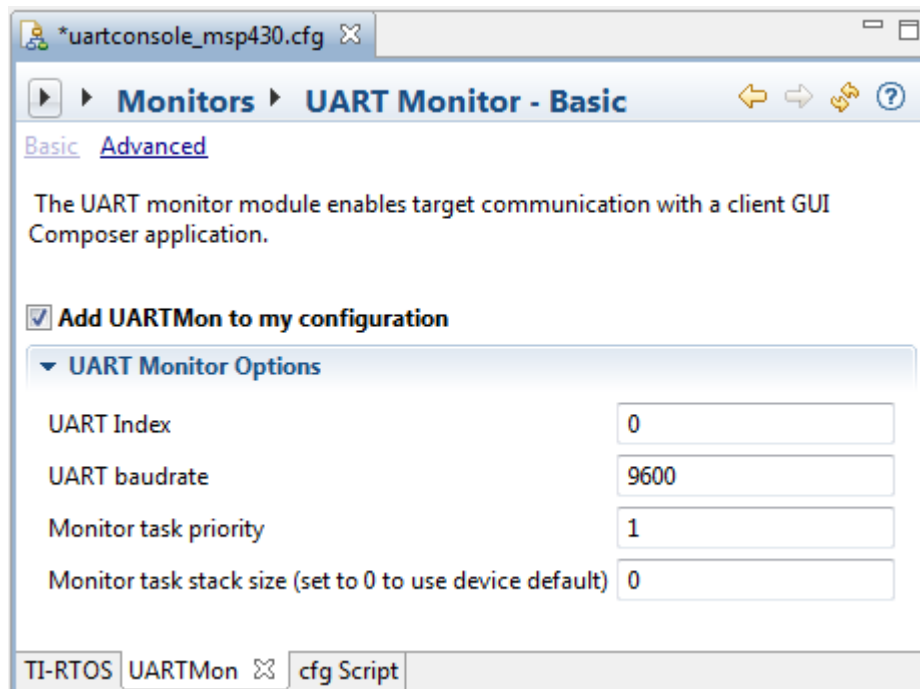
*uartconsole_msp430.cfg

Monitors ▸ UART Monitor - Basic

Basic Advanced

The UART monitor module enables target communication with a client GUI Composer application.

Add UARTMon to my configuration

UART Monitor Options

| | |
|---|---|
| UART Index | 0 |
| UART baudrate | 9600 |
| Monitor task priority | 1 |
| Monitor task stack size (set to 0 to use device default) | 0 |

TI-RTOS UARTMon cfg Script